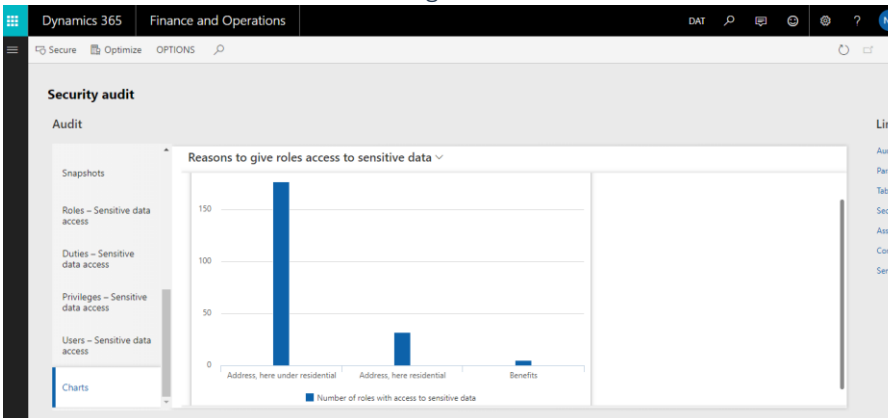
Dynamics 365 Finance and Operations DAT

Secure Optimize OPTIONS

Security audit

Audit

Snapshots

Roles – Sensitive data access

Duties – Sensitive data access

Privileges – Sensitive data access

Users – Sensitive data access

Charts

Reasons to give roles access to sensitive data

150

100

50

0

Address, here under residential

Address, here residential

Benefits

Number of roles with access to sensitive data

Li

Au

Pa

Tal

Se

Ass

Co

Se